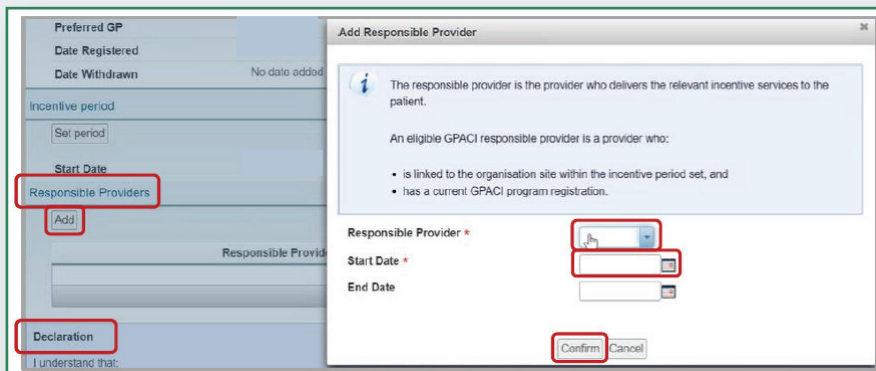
Preferred GP
Date Registered
Date Withdrawn
No date added
Incentive period
Set period
Start Date
Responsible Providers
Add
Responsible Provide
Declaration
I understand that:

Add Responsible Provider
×
The responsible provider is the provider who delivers the relevant incentive services to the patient.

An eligible GPACI responsible provider is a provider who:

• is linked to the organisation site within the incentive period set, and
• has a current GPACI program registration.

Responsible Provider *
Start Date *
End Date
Confirm
Cancel